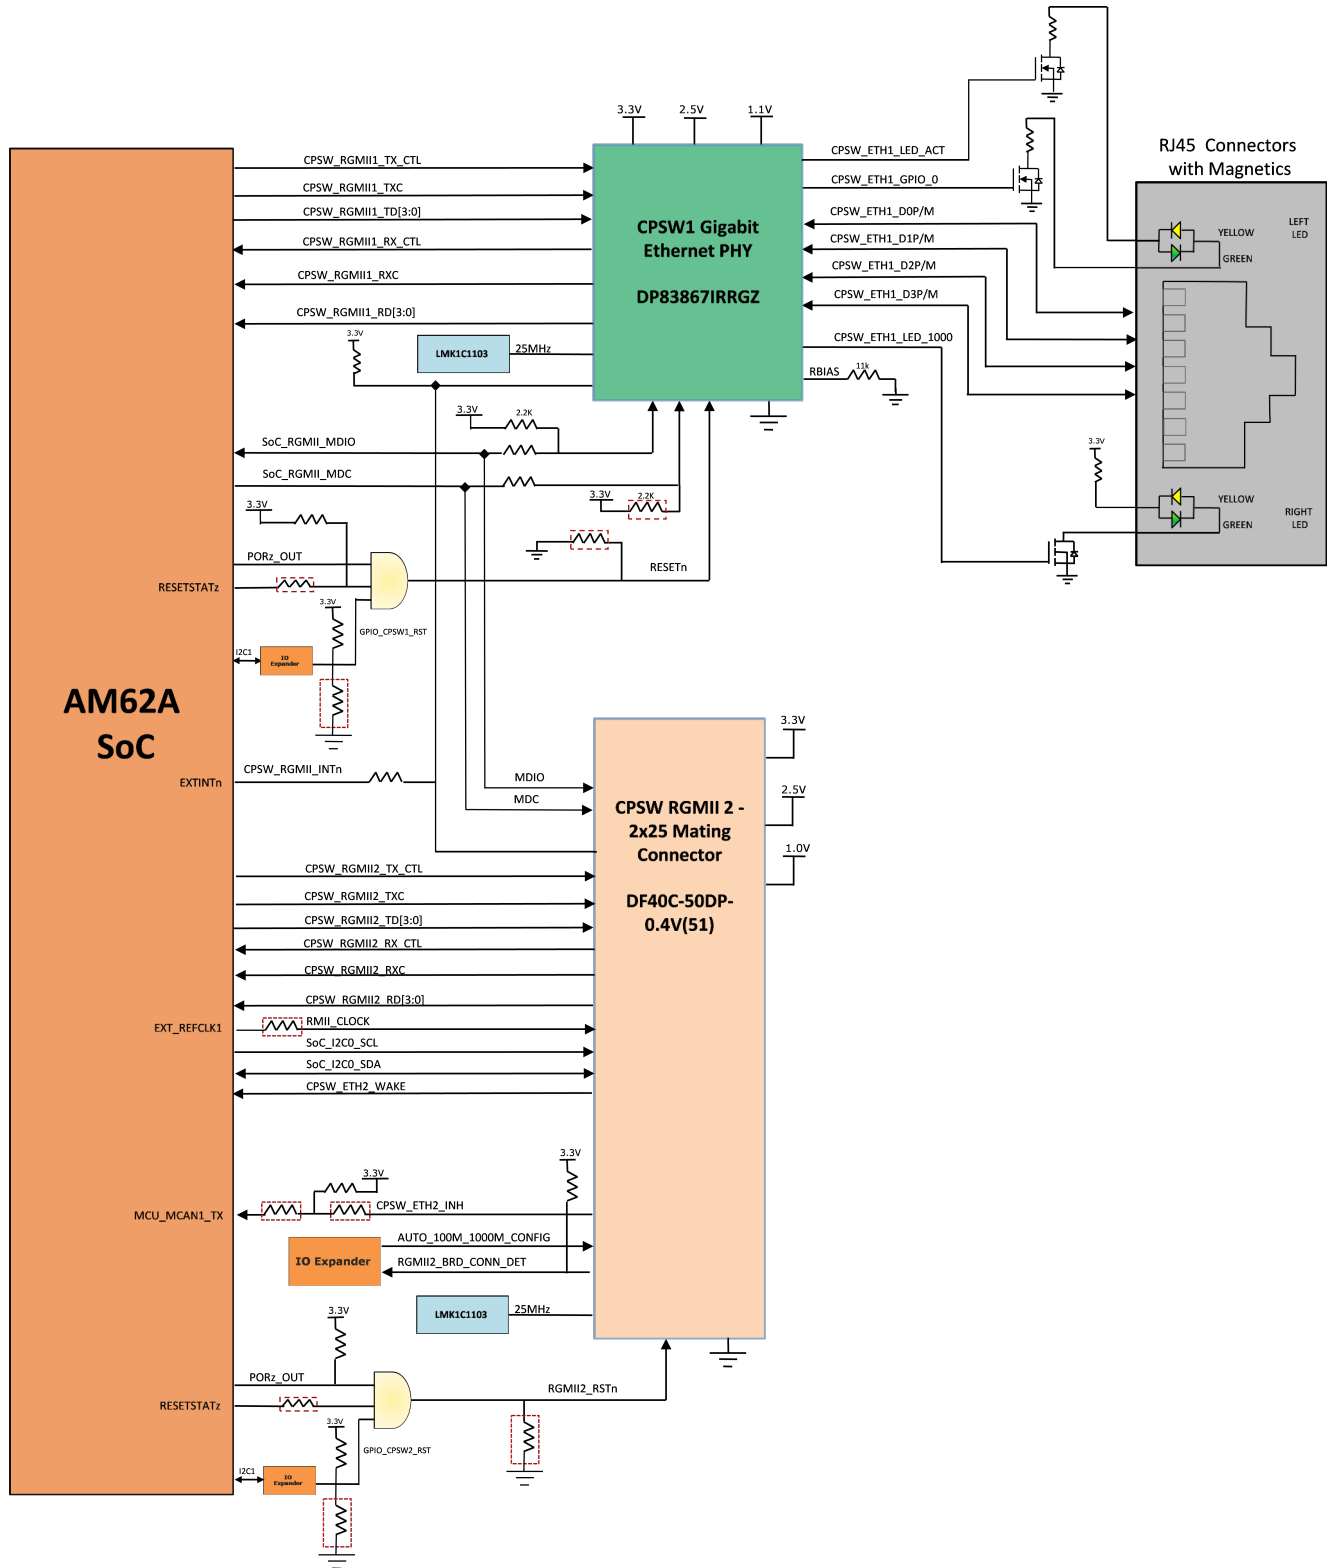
3.3V
2.5V
1.1V

CPSW_RGMII1_TX_CTL
CPSW_RGMII1_TXC
CPSW_RGMII1_TD[3:0]
CPSW_RGMII1_RX_CTL
CPSW_RGMII1_RXC
CPSW_RGMII1_RD[3:0]

CPSW1 Gigabit Ethernet PHY

DP83867IRRGZ

CPSW_ETH1_LED_ACT
CPSW_ETH1_GPIO_0
CPSW_ETH1_D0P/M
CPSW_ETH1_D1P/M
CPSW_ETH1_D2P/M
CPSW_ETH1_D3P/M
CPSW_ETH1_LED_1000
RBIAS
11k

RJ45 Connectors with Magnetics

YELLOW
GREEN
LEFT LED
YELLOW
GREEN
RIGHT LED
3.3V

3.3V
LMK1C1103
25MHz
3.3V
2.2K
SoC_RGMII_MDIO
SoC_RGMII_MDC
3.3V
2.2K
3.3V
PORz_OUT
RESETSTATz
RESETn
3.3V
GPIO_CPSW1_RST
I2C1
IO Expander

AM62A SoC

EXTINTn
CPSW_RGMII_INTn
MDIO
MDC

CPSW RGMII 2 - 2x25 Mating Connector

DF40C-50DP-0.4V(51)

3.3V
2.5V
1.0V

CPSW_RGMII2_TX_CTL
CPSW_RGMII2_TXC
CPSW_RGMII2_TD[3:0]
CPSW_RGMII2_RX_CTL
CPSW_RGMII2_RXC
CPSW_RGMII2_RD[3:0]
EXT_REFCLK1
RMII_CLOCK
SoC_I2C0_SCL
SoC_I2C0_SDA
CPSW_ETH2_WAKE

3.3V
3.3V
MCU_MCAN1_TX
CPSW_ETH2_INH
AUTO_100M_1000M_CONFIG
IO Expander
RGMII2_BRD_CONN_DET
LMK1C1103
25MHz
3.3V
PORz_OUT
RESETSTATz
RGMII2_RSTn
3.3V
GPIO_CPSW2_RST
I2C1
IO Expander